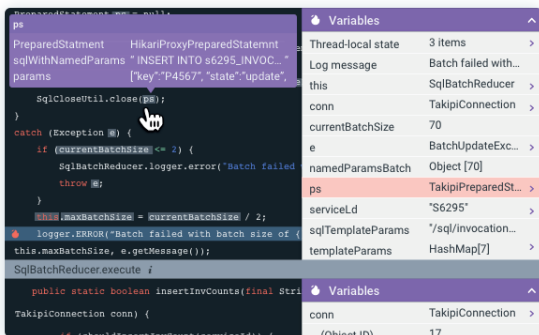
PreparedStatement ps = null;

ps

PreparedStatment HikariProxyPreparedStatemnt
sqlWithNamedParams " INSERT INTO s6295_INVOC... "
params ["key":"P4567", "state":"update",

SqlCloseUtil.close(ps);
}
catch (Exception e) {
if (currentBatchSize <= 2) {
SqlBatchReducer.logger.error("Batch failed
throw e;
}
this.maxBatchSize = currentBatchSize / 2;
logger.ERROR("Batch failed with batch size of {
this.maxBatchSize, e.getMessage());

SqlBatchReducer.execute i

public static boolean insertInvCounts(final Stri
TakipiConnection conn) {

Variables

| | |
|---|---|
| Thread-local state | 3 items |
| Log message | Batch failed with... |
| this | SqlBatchReducer |
| conn | TakipiConnection |
| currentBatchSize | 70 |
| e | BatchUpdateExc... |
| namedParamsBatch | Object [70] |
| ps | TakipiPreparedSt... |
| serviceLd | "S6295" |
| sqlTemplateParams | "/sql/invocation... |
| templateParams | HashMap[7] |

Variables

| | |
|---|---|
| conn | TakipiConnection |
| (Object ID) | 17 |